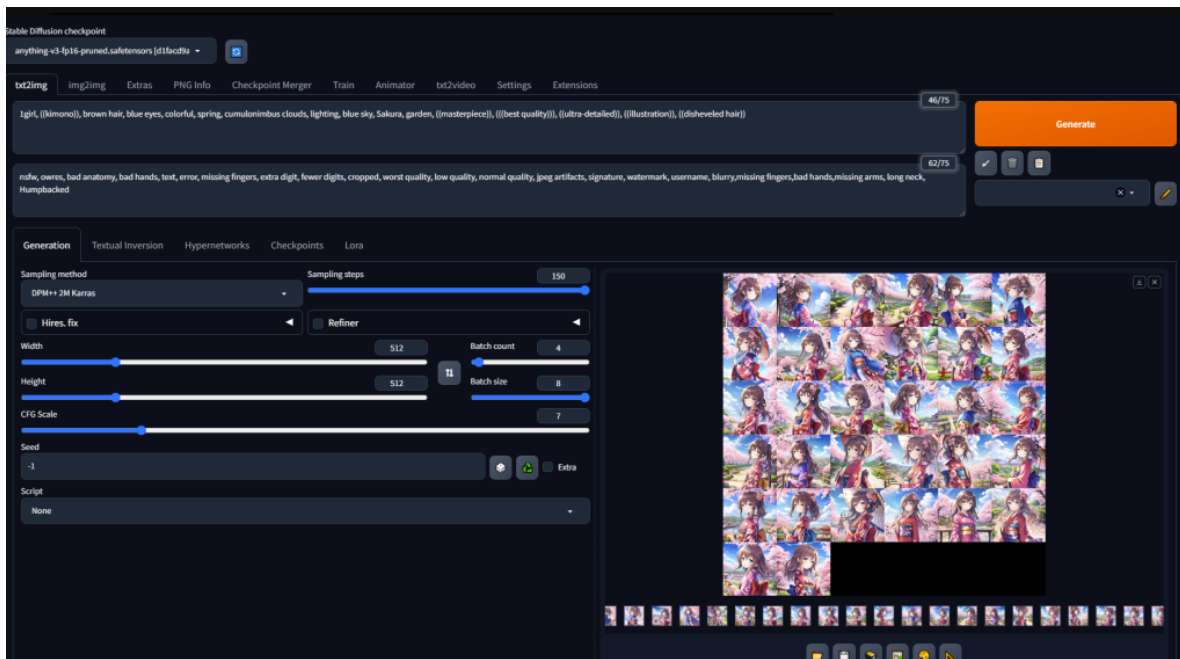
Stable Diffusion checkpoint

anything-v3-fp16-pruned.safetensors [d1facd9a

txt2img img2img Extras PNG Info Checkpoint Merger Train Animator txt2video Settings Extensions

1girl, ((kimono)), brown hair, blue eyes, colorful, spring, cumulonimbus clouds, lighting, blue sky, Sakura, garden, ((masterpiece)), (((best quality))), ((ultra-detailed)), ((illustration)), ((disheveled hair))

46/75

Generate

nsfw, owres, bad anatomy, bad hands, text, error, missing fingers, extra digit, fewer digits, cropped, worst quality, low quality, normal quality, jpeg artifacts, signature, watermark, username, blurry,missing fingers,bad hands,missing arms, long neck, Humpbacked

62/75

Generation Textual Inversion Hypernetworks Checkpoints Lora

Sampling method

DPM++ 2M Karras

Sampling steps

150

Hires. fix

Refiner

Width

512

Batch count

4

Height

512

Batch size

8

CFG Scale

7

Seed

-1

Extra

Script

None